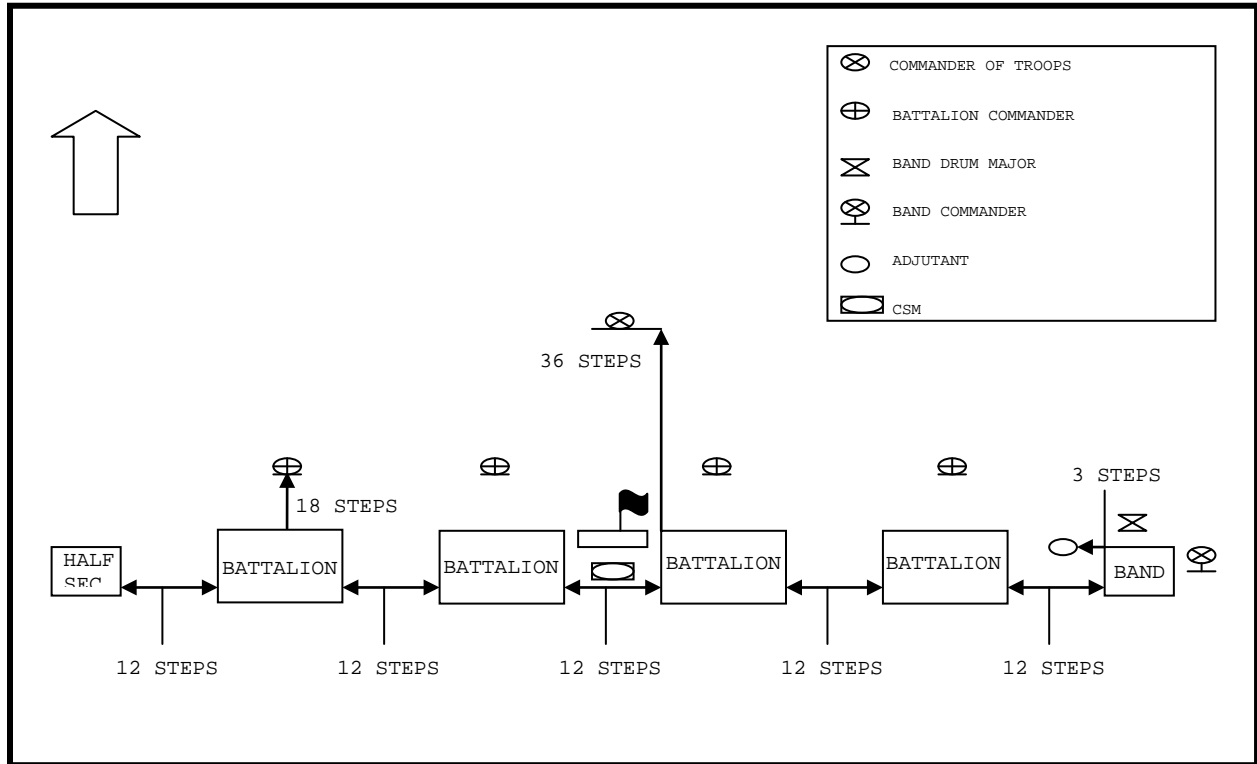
COMMANDER OF TROOPS

BATTALION COMMANDER

BAND DRUM MAJOR

BAND COMMANDER

ADJUTANT

CSM

36 STEPS

18 STEPS

3 STEPS

HALF SEC

BATTALION

BATTALION

BATTALION

BATTALION

BAND

12 STEPS

12 STEPS

12 STEPS

12 STEPS

12 STEPS